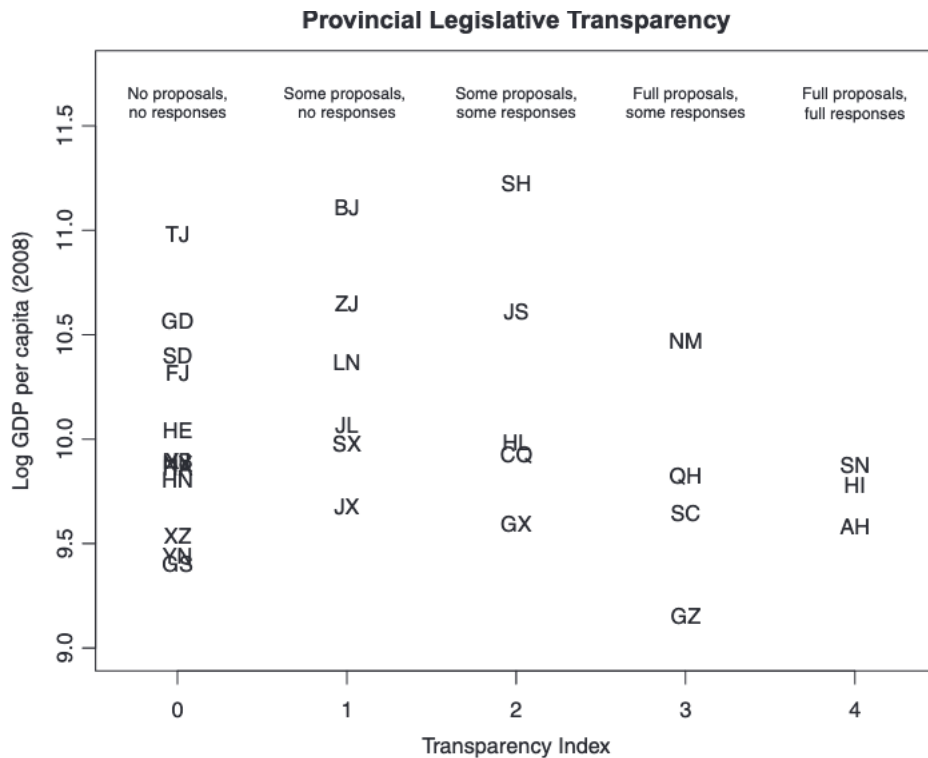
Provincial Legislative Transparency

No proposals, no responses

Some proposals, no responses

Some proposals, some responses

Full proposals, some responses

Full proposals, full responses

TJ
GD
SD
FJ
HE
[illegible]
HN
XZ
XN
GS

BJ
ZJ
LN
JL
SX
JX

SH
JS
HL
CQ
GX

NM
QH
SC
GZ

SN
HI
AH

Log GDP per capita (2008)

11.5
11.0
10.5
10.0
9.5
9.0

0
1
2
3
4

Transparency Index